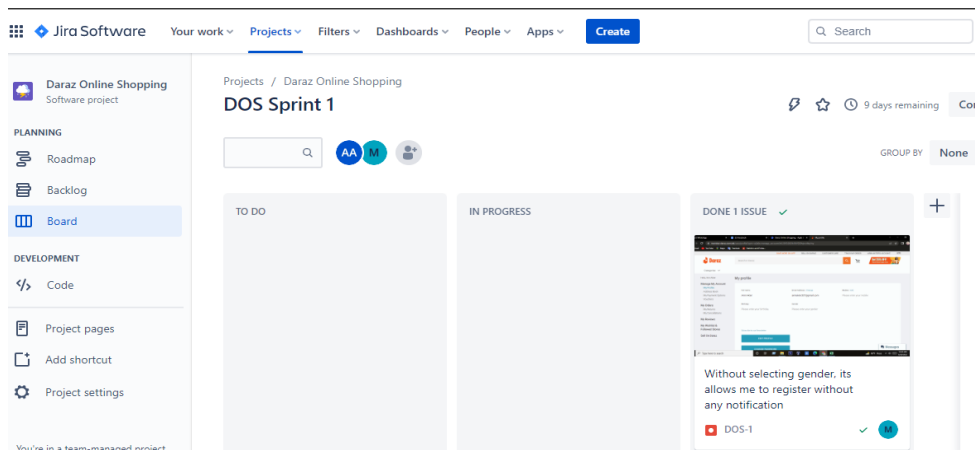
Jira Software Your work Projects Filters Dashboards People Apps Create Search

Daraz Online Shopping
Software project

PLANNING
Roadmap
Backlog
Board

DEVELOPMENT
Code

Project pages
Add shortcut
Project settings

You're in a team-managed project

Projects / Daraz Online Shopping

DOS Sprint 1

9 days remaining

AA M

GROUP BY None

TO DO

IN PROGRESS

DONE 1 ISSUE

Without selecting gender, its allows me to register without any notification

DOS-1

M